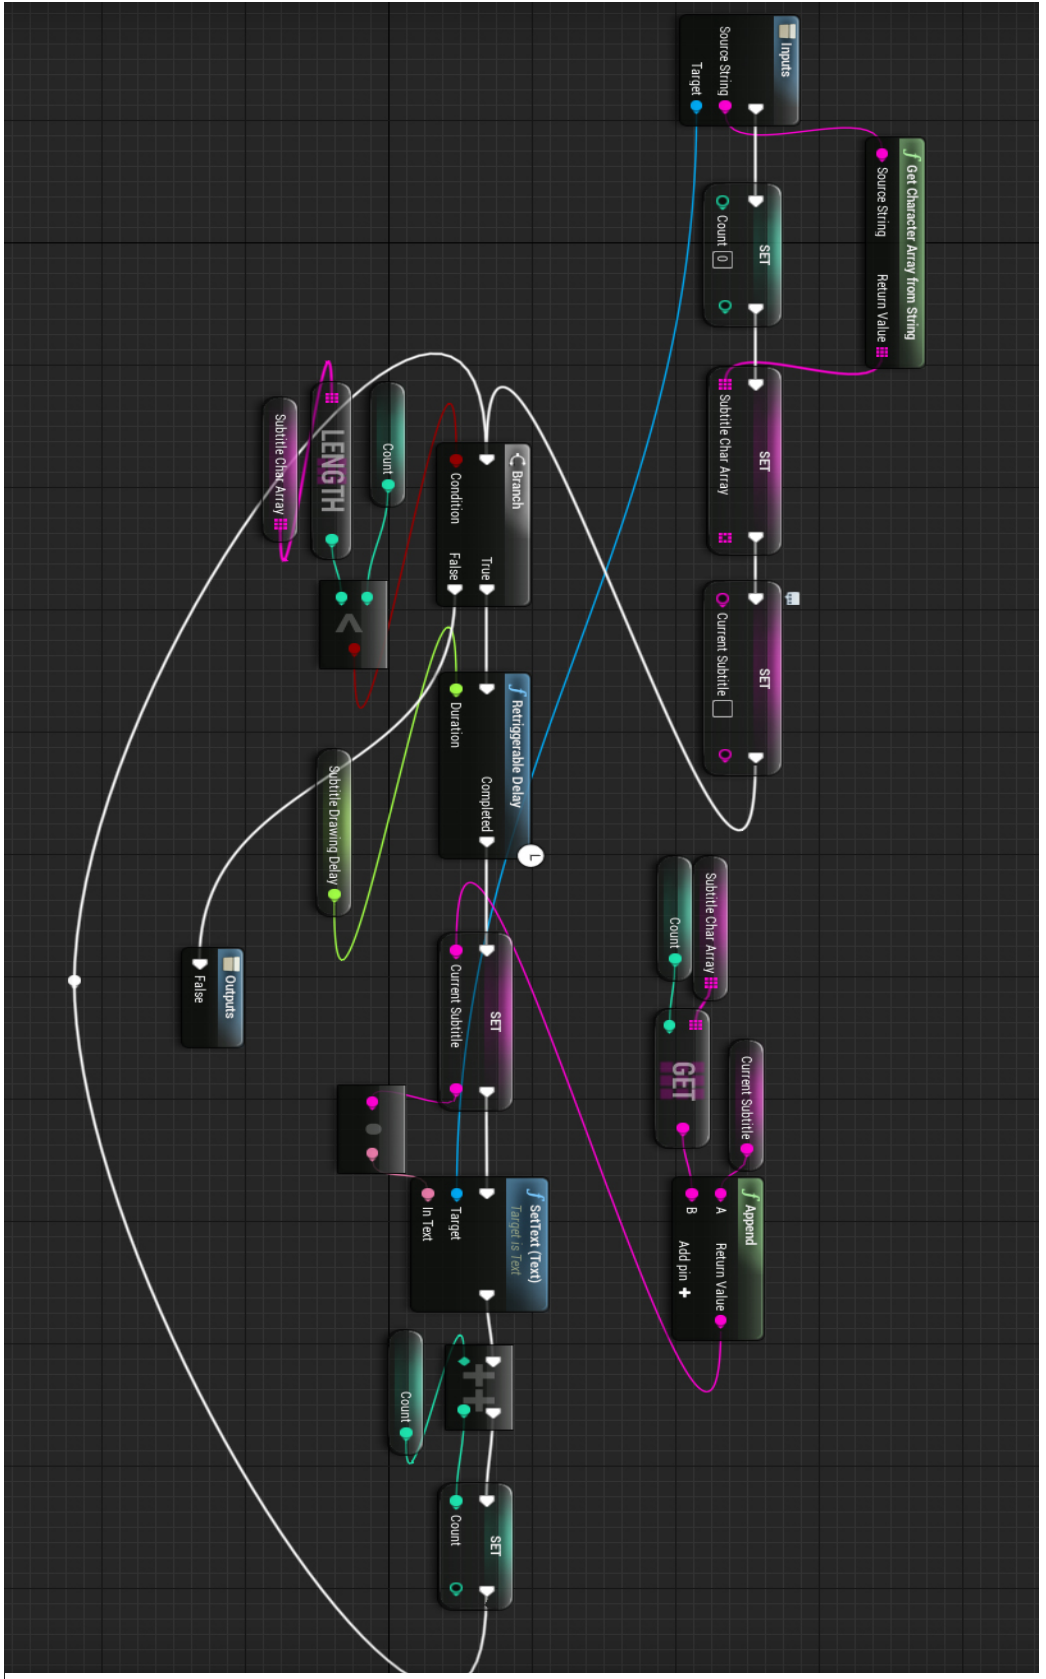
Inputs
Source String
Target

Get Character Array from String
Source String
Return Value

SET
Count 0

SET
Subtitle Char Array

SET
Current Subtitle

Branch
Condition
True
False

LENGTH
Subtitle Char Array

Count

>

Retriggerable Delay
Duration
Completed

Subtitle Drawing Delay

Outputs
False

Subtitle Char Array
Count

GET

Current Subtitle

SET
Current Subtitle

Append
A
B
Return Value
Add pin +

SetText (Text)
Target is Text
Target
In Text

Count

++

SET
Count